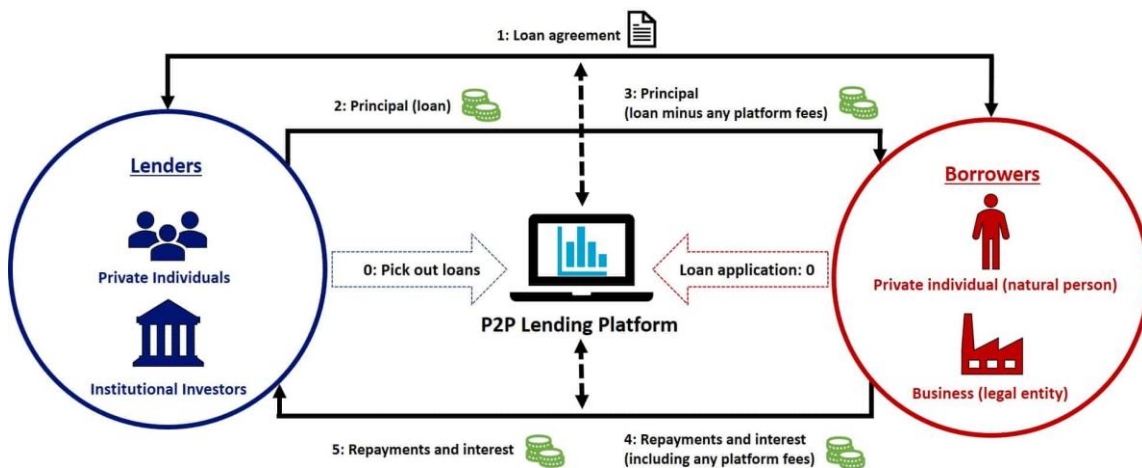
1: Loan agreement

2: Principal (loan)

3: Principal (loan minus any platform fees)

Lenders

Private Individuals

Institutional Investors

0: Pick out loans

P2P Lending Platform

Loan application: 0

Borrowers

Private individual (natural person)

Business (legal entity)

5: Repayments and interest

4: Repayments and interest (including any platform fees)